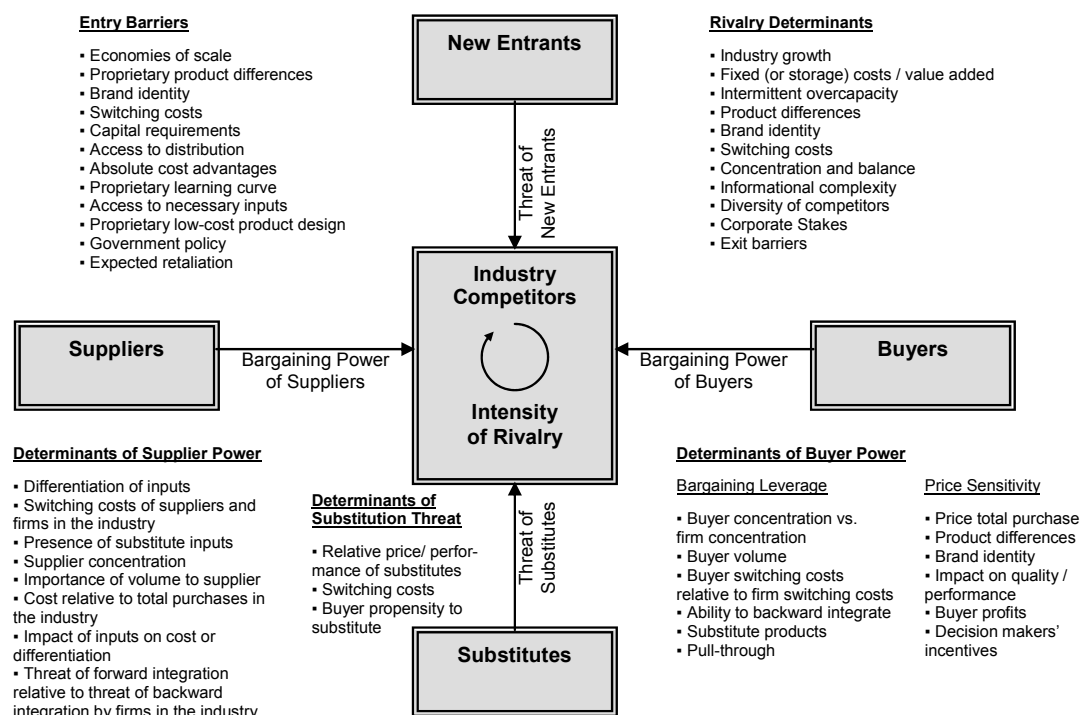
Entry Barriers

▪ Economies of scale
▪ Proprietary product differences
▪ Brand identity
▪ Switching costs
▪ Capital requirements
▪ Access to distribution
▪ Absolute cost advantages
▪ Proprietary learning curve
▪ Access to necessary inputs
▪ Proprietary low-cost product design
▪ Government policy
▪ Expected retaliation

New Entrants

Threat of New Entrants

Rivalry Determinants

▪ Industry growth
▪ Fixed (or storage) costs / value added
▪ Intermittent overcapacity
▪ Product differences
▪ Brand identity
▪ Switching costs
▪ Concentration and balance
▪ Informational complexity
▪ Diversity of competitors
▪ Corporate Stakes
▪ Exit barriers

Suppliers

Bargaining Power of Suppliers

Industry Competitors

Intensity of Rivalry

Bargaining Power of Buyers

Buyers

Determinants of Supplier Power

▪ Differentiation of inputs
▪ Switching costs of suppliers and firms in the industry
▪ Presence of substitute inputs
▪ Supplier concentration
▪ Importance of volume to supplier
▪ Cost relative to total purchases in the industry
▪ Impact of inputs on cost or differentiation
▪ Threat of forward integration relative to threat of backward integration by firms in the industry

Determinants of Substitution Threat

▪ Relative price/ performance of substitutes
▪ Switching costs
▪ Buyer propensity to substitute

Threat of Substitutes

Substitutes

Determinants of Buyer Power

Bargaining Leverage

▪ Buyer concentration vs. firm concentration
▪ Buyer volume
▪ Buyer switching costs relative to firm switching costs
▪ Ability to backward integrate
▪ Substitute products
▪ Pull-through

Price Sensitivity

▪ Price total purchase
▪ Product differences
▪ Brand identity
▪ Impact on quality / performance
▪ Buyer profits
▪ Decision makers' incentives